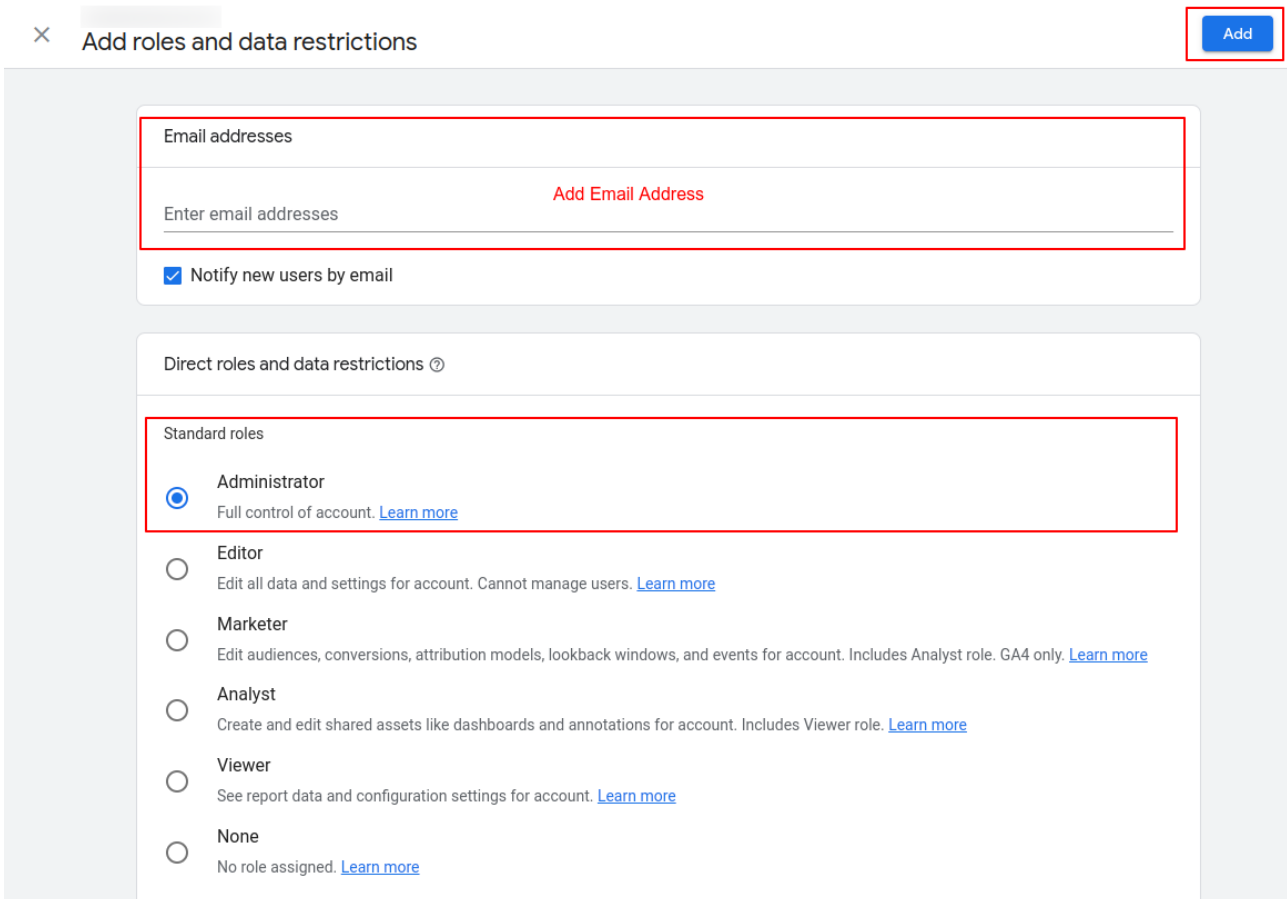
×

Add roles and data restrictions

Add

Email addresses

Add Email Address

Enter email addresses

Notify new users by email

Direct roles and data restrictions ⓘ

Standard roles

Administrator
Full control of account. Learn more

Editor
Edit all data and settings for account. Cannot manage users. Learn more

Marketer
Edit audiences, conversions, attribution models, lookback windows, and events for account. Includes Analyst role. GA4 only. Learn more

Analyst
Create and edit shared assets like dashboards and annotations for account. Includes Viewer role. Learn more

Viewer
See report data and configuration settings for account. Learn more

None
No role assigned. Learn more